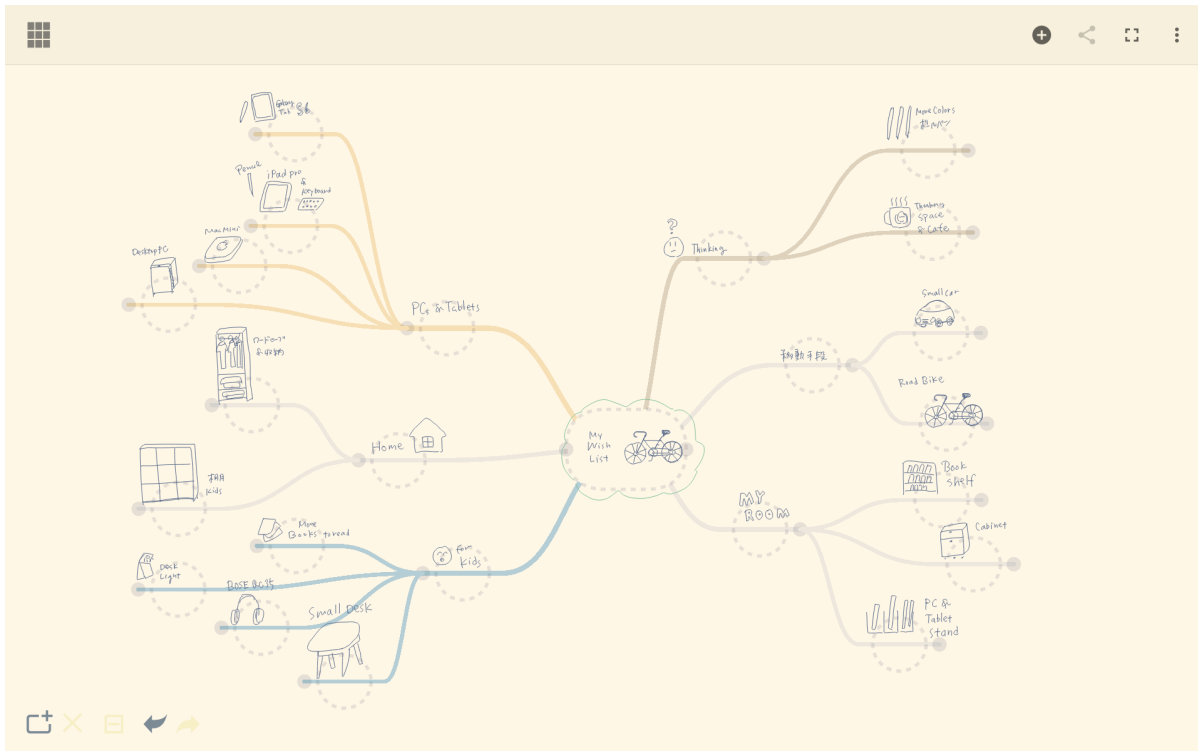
Galaxy Tab S6

Pencil

iPad pro & Keyboard

Mac Mini

Desktop PC

PCs & Tablets

ワードローブ 手収納

Home

子供用 kids

More Books to read

Desk Light

BOSE 黒ヘッド

Small Desk

For Kids

My Wish List

?

Thinking

More Colors 色ペン

Thinking Space & Cafe

Small car

移動手段

Road Bike

MY ROOM

Book Shelf

Cabinet

PC & Tablet Stand